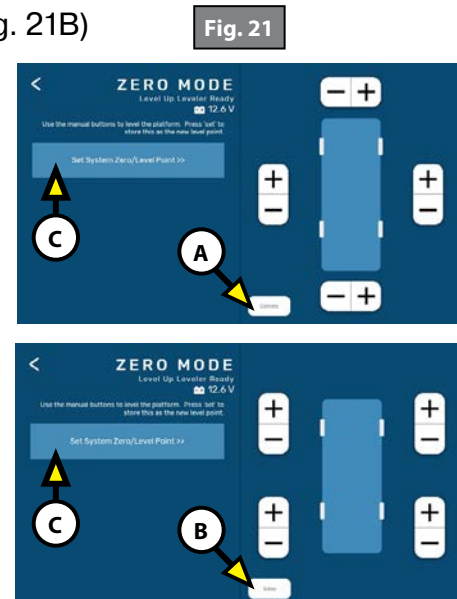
g. 21B)

Fig. 21

<

ZERO MODE

Level Up Leveler Ready

12.6 V

Use the manual buttons to level the platform. Press 'set' to store this as the new level point.

Set System Zero/Level Point >>

C

A

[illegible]

<

ZERO MODE

Level Up Leveler Ready

12.6 V

Use the manual buttons to level the platform. Press 'set' to store this as the new level point.

Set System Zero/Level Point >>

C

B

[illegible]